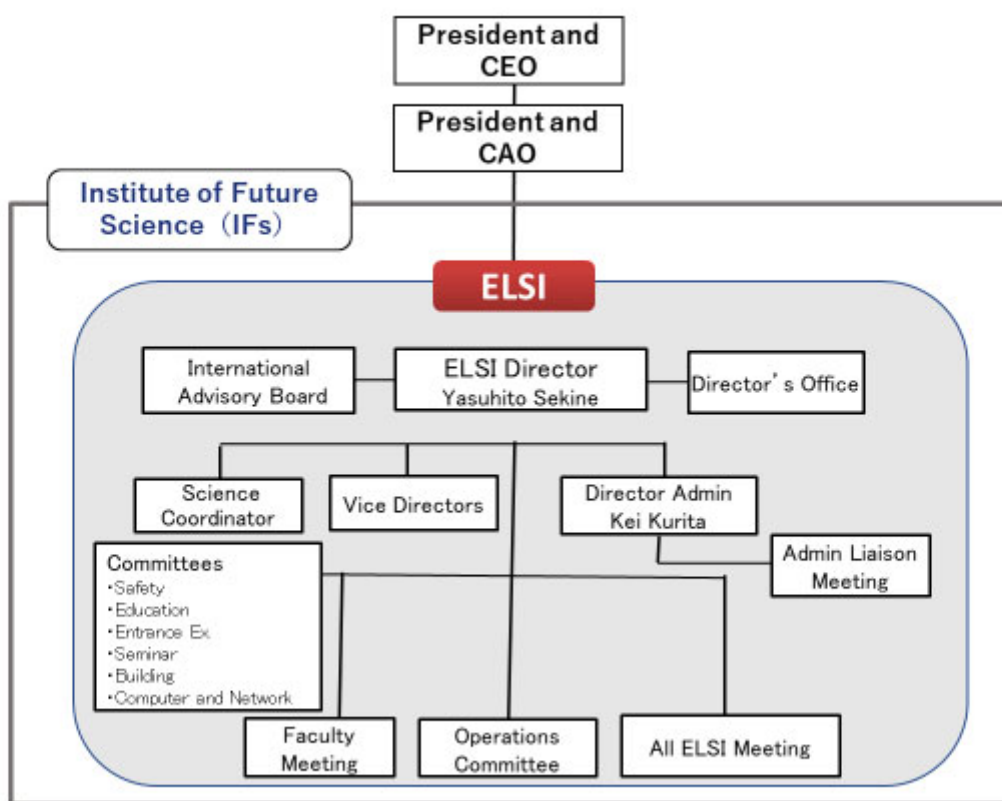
President and CEO

President and CAO

Institute of Future Science（IFs）

ELSI

International Advisory Board

ELSI Director
Yasuhito Sekine

Director's Office

Science Coordinator

Vice Directors

Director Admin
Kei Kurita

Admin Liaison Meeting

Committees
・Safety
・Education
・Entrance Ex.
・Seminar
・Building
・Computer and Network

Faculty Meeting

Operations Committee

All ELSI Meeting